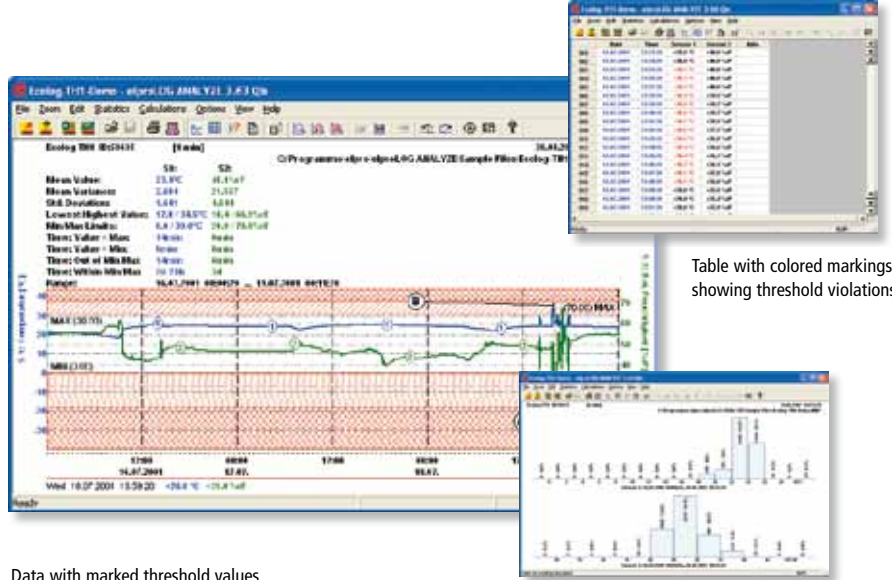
Ecolog TH1 Demo - elpro LOG ANALYZE 3.63 Qb

File Zoom Edit Statistics Calculations Options View Help

Ecolog TH1 ID:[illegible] [1min]

C:\Programme\elpro-elpro\LOG ANALYZE\Sample Files\Ecolog TH1

Mean Value:
Mean Variance:
Std. Deviation:
Lowest/Highest Value:
Min/Max Limits:
Time: Value > Max
Time: Value < Min
Time: Out of Min/Max
Time: Within Min/Max
Range:

MAX (30.0)
MIN (10.0)
70.0 MAX

Wed 18.07.2001 15:59:20

Ready

Table with colored markings showing threshold violations

Data with marked threshold values